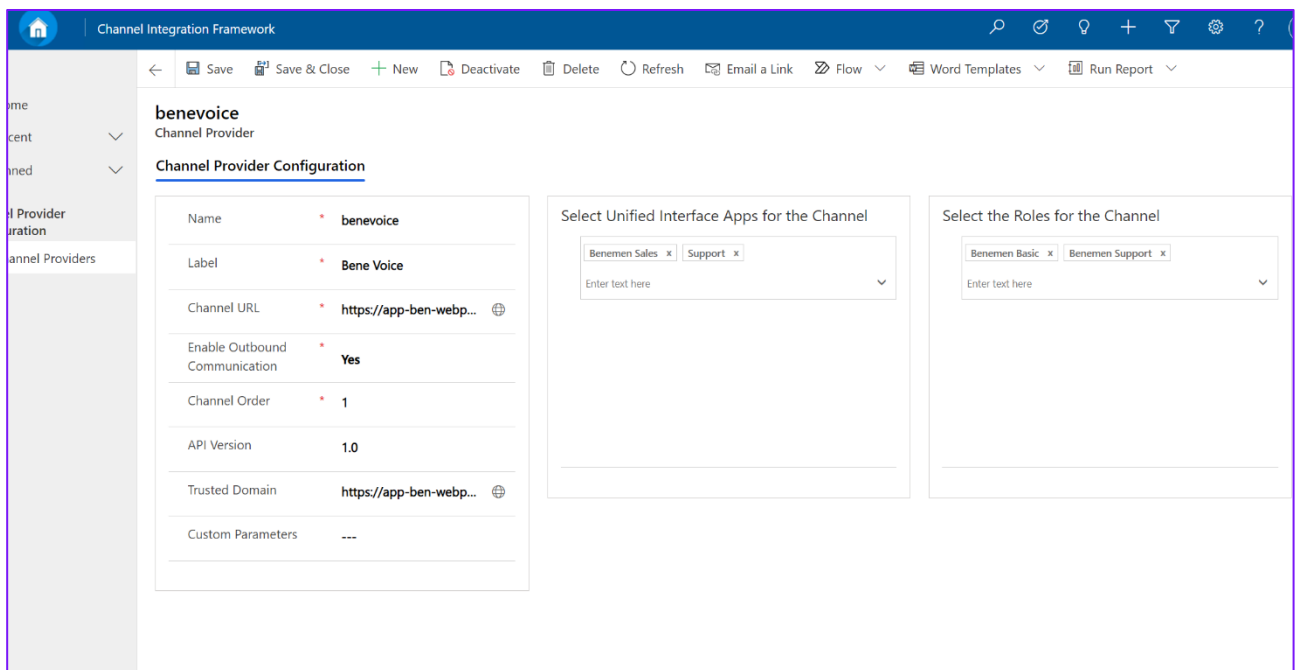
Channel Integration Framework

Save   Save & Close   New   Deactivate   Delete   Refresh   Email a Link   Flow   Word Templates   Run Report

ome
cent
nned
l Provider
uration
annel Providers

benevoice
Channel Provider

Channel Provider Configuration

| Name | * | benevoice |
|---|---|---|
| Label | * | Bene Voice |
| Channel URL | * | https://app-ben-webp... |
| Enable Outbound Communication | * | Yes |
| Channel Order | * | 1 |
| API Version | | 1.0 |
| Trusted Domain | | https://app-ben-webp... |
| Custom Parameters | | --- |

Select Unified Interface Apps for the Channel

Benemen Sales ×   Support ×
Enter text here

Select the Roles for the Channel

Benemen Basic ×   Benemen Support ×
Enter text here